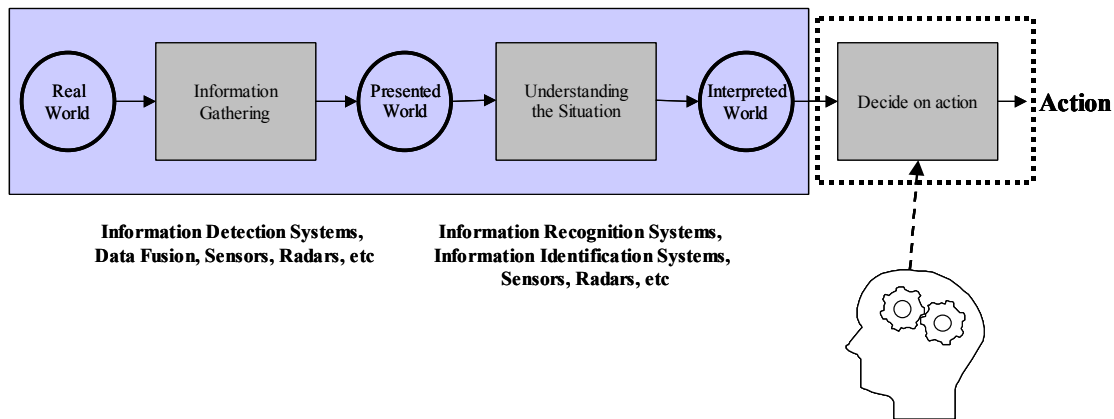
Real World

Information Gathering

Presented World

Understanding the Situation

Interpreted World

Decide on action

Action

Information Detection Systems, Data Fusion, Sensors, Radars, etc

Information Recognition Systems, Information Identification Systems, Sensors, Radars, etc